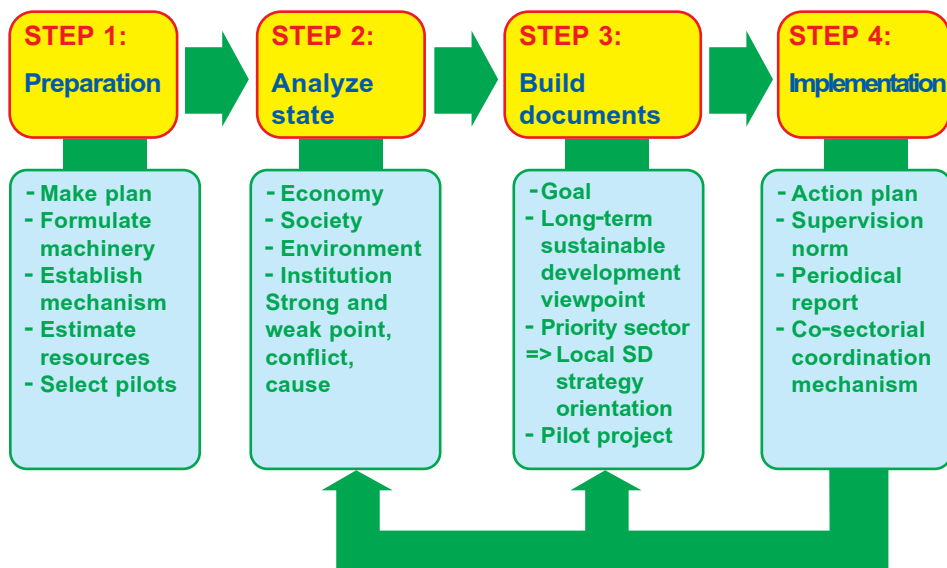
STEP 1:
Preparation

STEP 2:
Analyze state

STEP 3:
Build documents

STEP 4:
Implementation

- Make plan
- Formulate machinery
- Establish mechanism
- Estimate resources
- Select pilots

- Economy
- Society
- Environment
- Institution
Strong and weak point, conflict, cause

- Goal
- Long-term sustainable development viewpoint
- Priority sector
=> Local SD strategy orientation
- Pilot project

- Action plan
- Supervision norm
- Periodical report
- Co-sectorial coordination mechanism